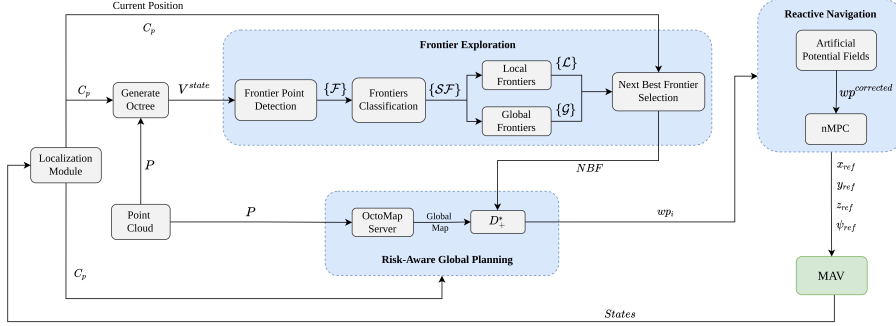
Current Position

$C_p$

Reactive Navigation

Frontier Exploration

Artificial Potential Fields

$\{\mathcal{L}\}$

$C_p$

Generate Octree

$V^{state}$

Frontier Point Detection

$\{\mathcal{F}\}$

Frontiers Classification

$\{\mathcal{SF}\}$

Local Frontiers

Next Best Frontier Selection

$wp^{corrected}$

Global Frontiers

$\{\mathcal{G}\}$

nMPC

Localization Module

$P$

$NBF$

$x_{ref}$

$y_{ref}$

Point Cloud

$P$

OctoMap Server

Global Map

$D^*_+$

$wp_i$

$z_{ref}$

$\psi_{ref}$

$C_p$

Risk-Aware Global Planning

MAV

$States$